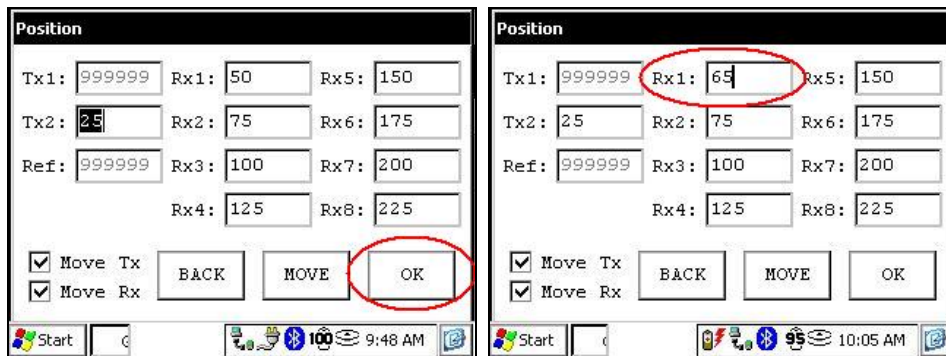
Position

Tx1: 999999 Rx1: 50 Rx5: 150

Tx2: 25 Rx2: 75 Rx6: 175

Ref: 999999 Rx3: 100 Rx7: 200

Rx4: 125 Rx8: 225

Move Tx
Move Rx

BACK MOVE OK

Start 100 9:48 AM

Position

Tx1: 999999 Rx1: 65 Rx5: 150

Tx2: 25 Rx2: 75 Rx6: 175

Ref: 999999 Rx3: 100 Rx7: 200

Rx4: 125 Rx8: 225

Move Tx
Move Rx

BACK MOVE OK

Start 95 10:05 AM